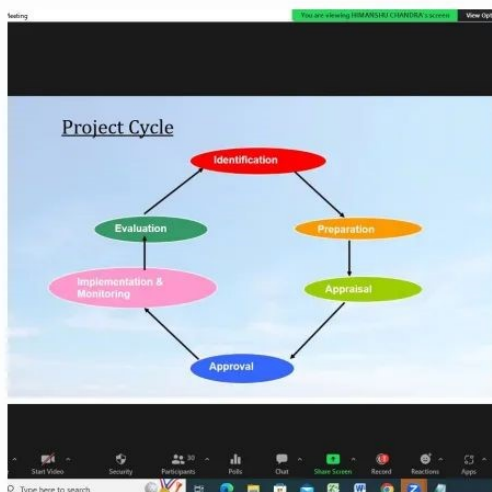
Meeting

You are viewing HIMANSHU CHANDRA's screen

View Opt

Project Cycle

Identification

Preparation

Appraisal

Approval

Implementation & Monitoring

Evaluation

Start Video

Security

30

Participants

Polls

Chat

Share Screen

Record

Reactions

Apps

Type here to search